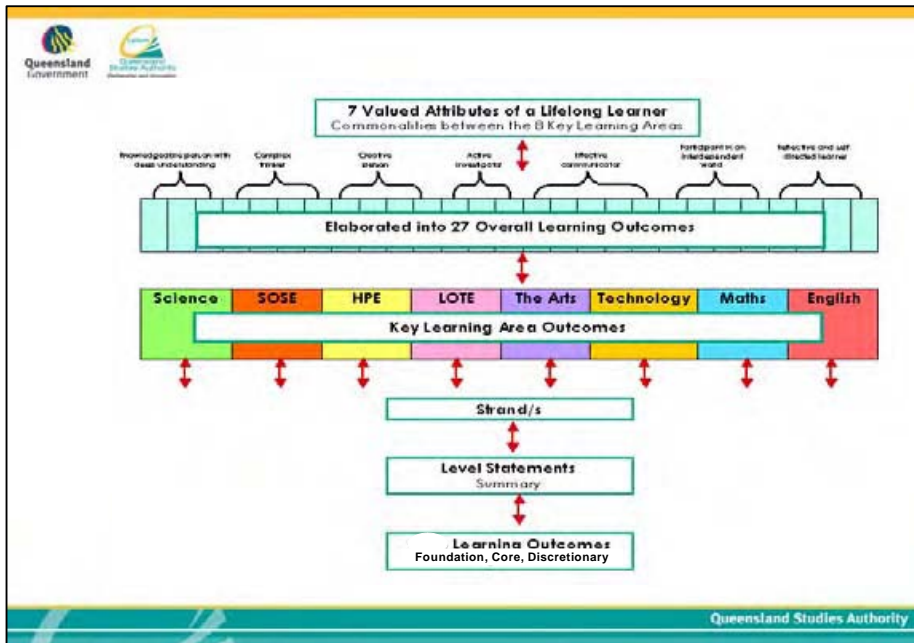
Queensland Government

Queensland Studies Authority

7 Valued Attributes of a Lifelong Learner
Commonalities between the 8 Key Learning Areas

Knowledgeable person with deep understanding

Complex thinker

Creative person

Active investigator

Effective communicator

Participant in an interdependent world

Reflective and self directed learner

Elaborated into 27 Overall Learning Outcomes

| Science | SOSE | HPE | LOTE | The Arts | Technology | Maths | English |
|---|---|---|---|---|---|---|---|

Key Learning Area Outcomes

Strand/s

Level Statements
Summary

Learning Outcomes
Foundation, Core, Discretionary

Queensland Studies Authority